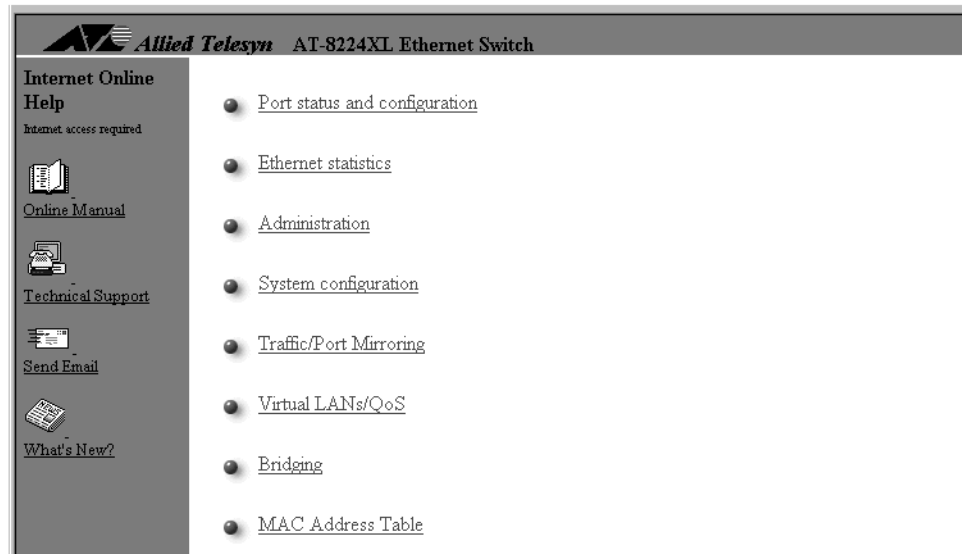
Allied Telesyn AT-8224XL Ethernet Switch

Internet Online Help
Internet access required

Online Manual

Technical Support

Send Email

What's New?

Port status and configuration

Ethernet statistics

Administration

System configuration

Traffic/Port Mirroring

Virtual LANs/QoS

Bridging

MAC Address Table